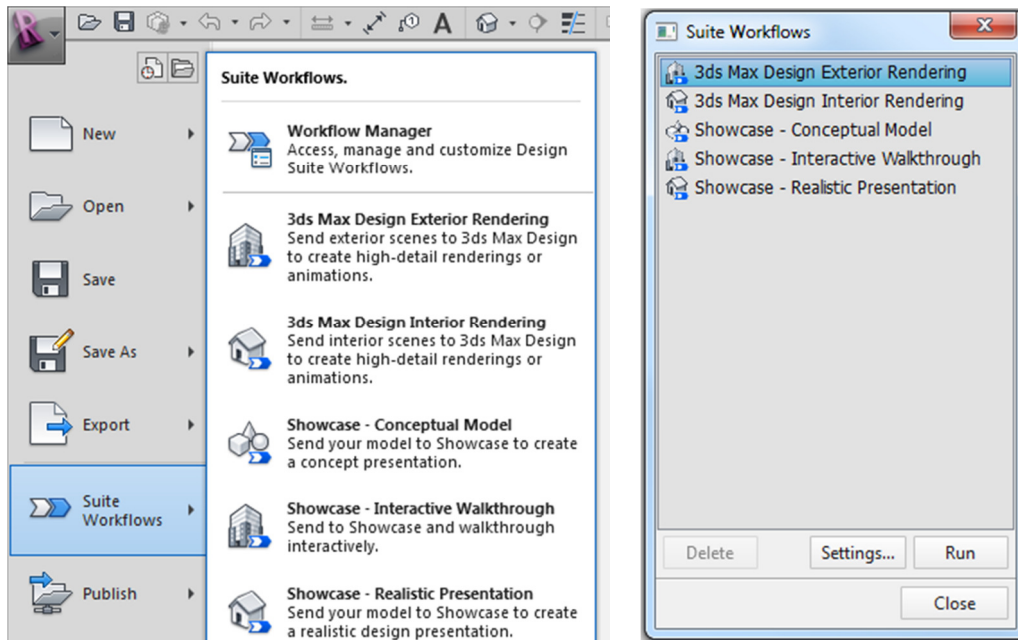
New

Open

Save

Save As

Export

Suite Workflows

Publish

Suite Workflows.

Workflow Manager
Access, manage and customize Design Suite Workflows.

3ds Max Design Exterior Rendering
Send exterior scenes to 3ds Max Design to create high-detail renderings or animations.

3ds Max Design Interior Rendering
Send interior scenes to 3ds Max Design to create high-detail renderings or animations.

Showcase - Conceptual Model
Send your model to Showcase to create a concept presentation.

Showcase - Interactive Walkthrough
Send to Showcase and walkthrough interactively.

Showcase - Realistic Presentation
Send your model to Showcase to create a realistic design presentation.

Suite Workflows

3ds Max Design Exterior Rendering
3ds Max Design Interior Rendering
Showcase - Conceptual Model
Showcase - Interactive Walkthrough
Showcase - Realistic Presentation

Delete
Settings...
Run
Close